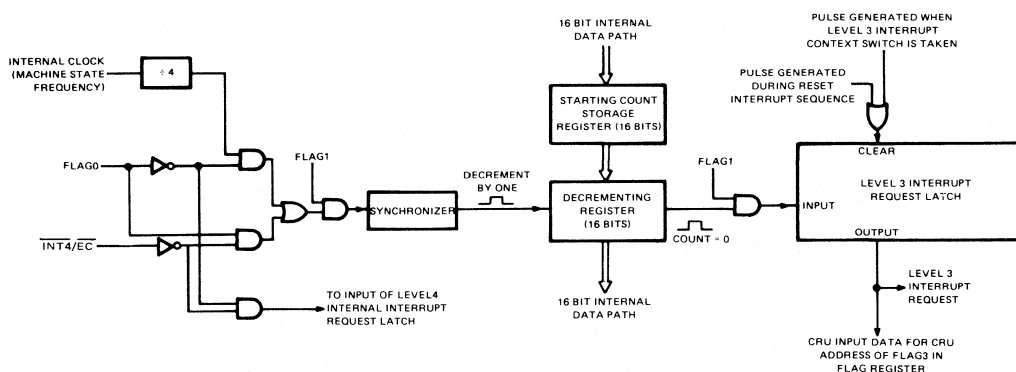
INTERNAL CLOCK (MACHINE STATE FREQUENCY)

$\div 4$

FLAG0

$\overline{INT4/EC}$

FLAG1

SYNCHRONIZER

DECREMENT BY ONE

TO INPUT OF LEVEL4 INTERNAL INTERRUPT REQUEST LATCH

16 BIT INTERNAL DATA PATH

STARTING COUNT STORAGE REGISTER (16 BITS)

DECREMENTING REGISTER (16 BITS)

COUNT = 0

16 BIT INTERNAL DATA PATH

FLAG1

PULSE GENERATED WHEN LEVEL 3 INTERRUPT CONTEXT SWITCH IS TAKEN

PULSE GENERATED DURING RESET INTERRUPT SEQUENCE

CLEAR

INPUT

LEVEL 3 INTERRUPT REQUEST LATCH

OUTPUT

LEVEL 3 INTERRUPT REQUEST

CRU INPUT DATA FOR CRU ADDRESS OF FLAG3 IN FLAG REGISTER